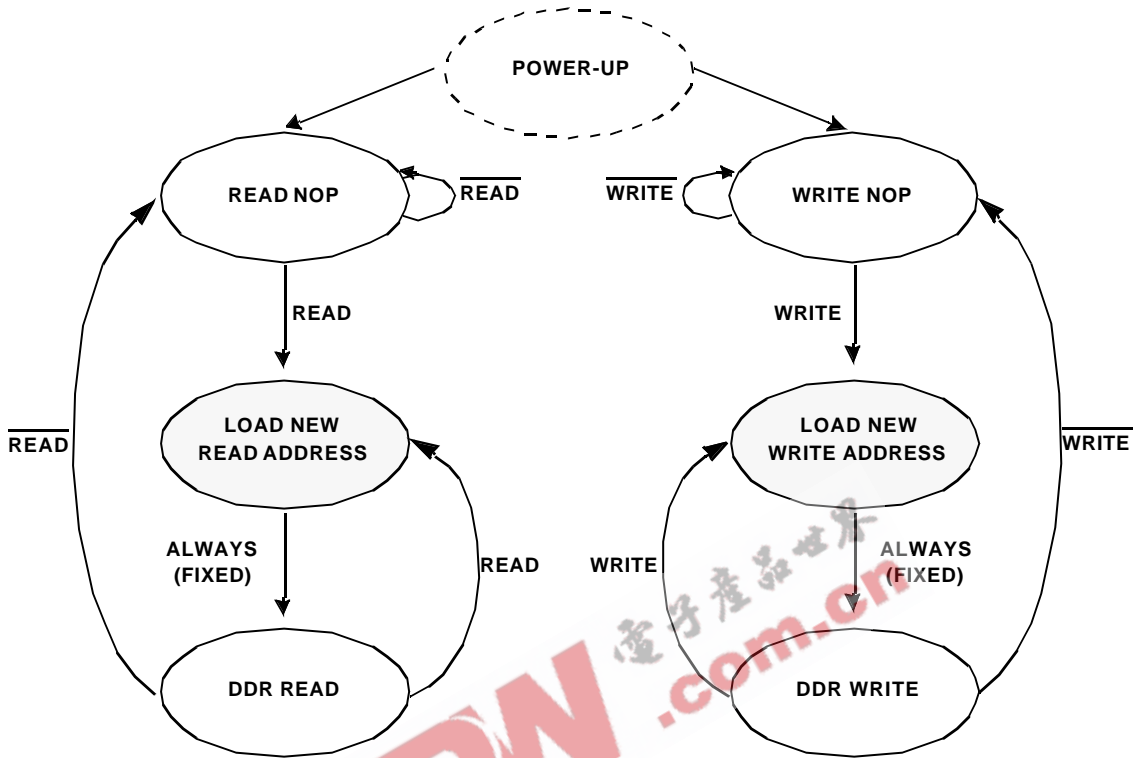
POWER-UP

READ NOP

$\overline{\text{READ}}$

$\overline{\text{WRITE}}$

WRITE NOP

READ

WRITE

$\overline{\text{READ}}$

LOAD NEW READ ADDRESS

LOAD NEW WRITE ADDRESS

$\overline{\text{WRITE}}$

ALWAYS (FIXED)

READ

WRITE

ALWAYS (FIXED)

DDR READ

DDR WRITE

电子产品世界

.com.cn